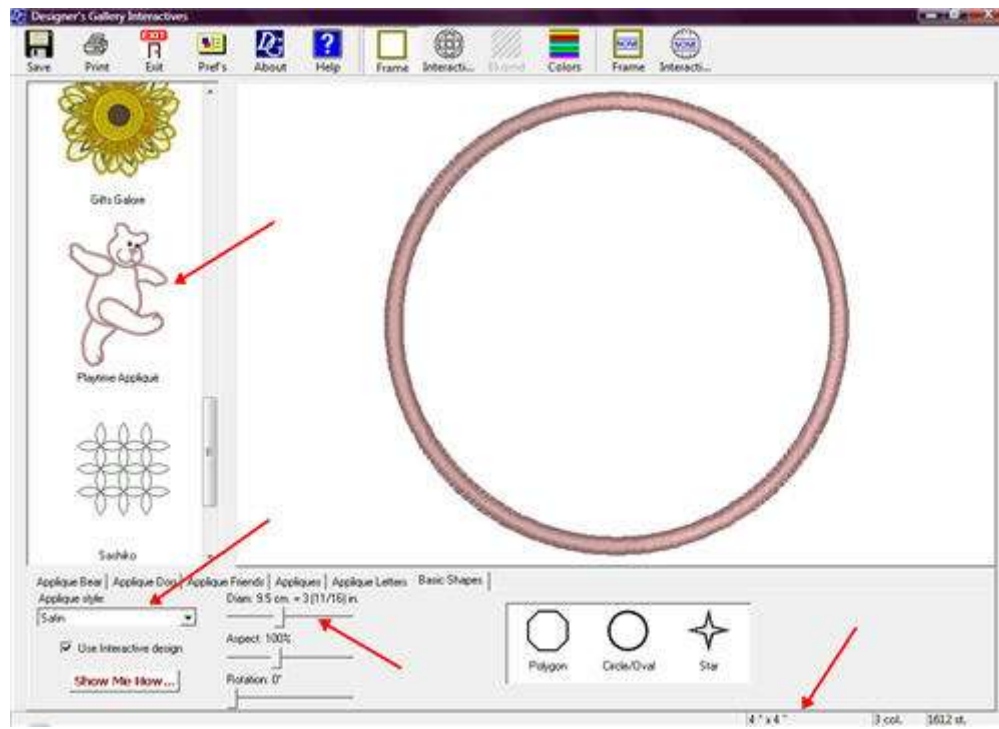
Designer's Gallery Interactives

Save Print Exit Pref's About Help Frame Interacti... Blend Colors Frame Interacti...

Gifts Galore

Playtime Applique

Sashiko

Applique Bear | Applique Dog | Applique Friends | Appliques | Applique Letters | Basic Shapes

Applique style:
Satin

Use Interactive design

Show Me How...

Diam: 9.5 cm. = 3 (11/16) in.

Aspect: 100%

Rotation: 0°

Polygon Circle/Oval Star

4 " x 4 " 3 col. 1612 st.